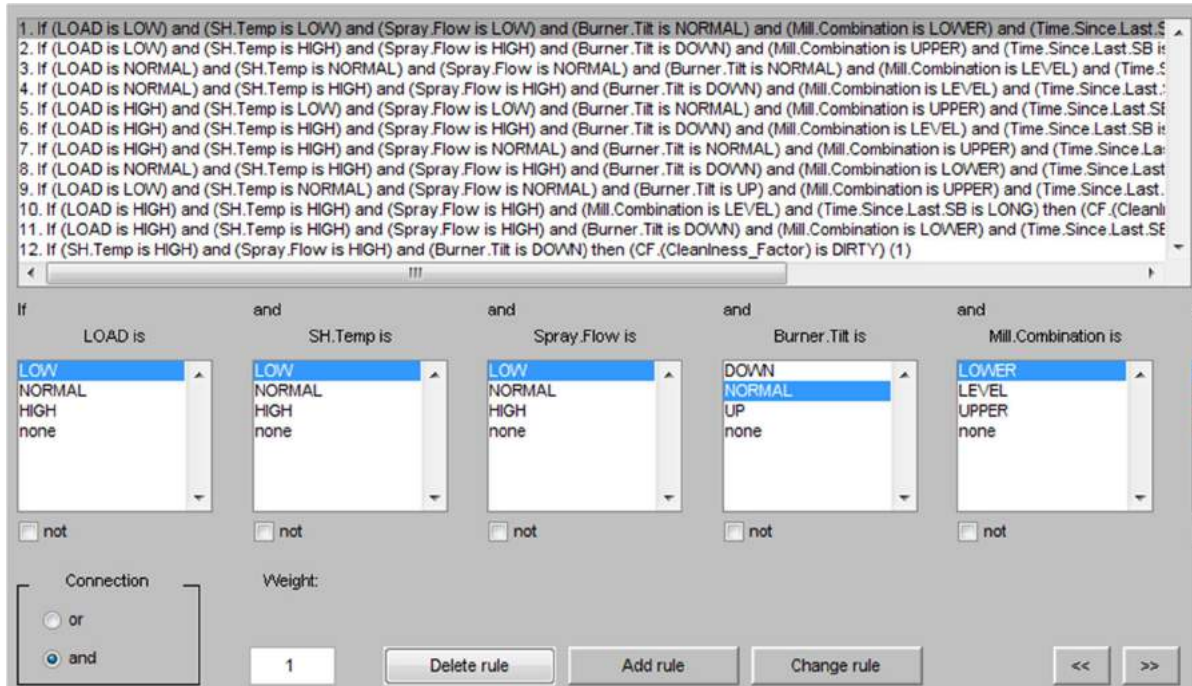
1. If (LOAD is LOW) and (SH.Temp is LOW) and (Spray.Flow is LOW) and (Burner.Tilt is NORMAL) and (Mill.Combination is LOWER) and (Time.Since.Last.S
2. If (LOAD is LOW) and (SH.Temp is HIGH) and (Spray.Flow is HIGH) and (Burner.Tilt is DOWN) and (Mill.Combination is UPPER) and (Time.Since.Last.SB i
3. If (LOAD is NORMAL) and (SH.Temp is NORMAL) and (Spray.Flow is NORMAL) and (Burner.Tilt is NORMAL) and (Mill.Combination is LEVEL) and (Time.S
4. If (LOAD is NORMAL) and (SH.Temp is HIGH) and (Spray.Flow is HIGH) and (Burner.Tilt is DOWN) and (Mill.Combination is LEVEL) and (Time.Since.Last.
5. If (LOAD is HIGH) and (SH.Temp is LOW) and (Spray.Flow is LOW) and (Burner.Tilt is NORMAL) and (Mill.Combination is UPPER) and (Time.Since.Last.SE
6. If (LOAD is HIGH) and (SH.Temp is HIGH) and (Spray.Flow is HIGH) and (Burner.Tilt is DOWN) and (Mill.Combination is LEVEL) and (Time.Since.Last.SB i
7. If (LOAD is HIGH) and (SH.Temp is HIGH) and (Spray.Flow is NORMAL) and (Burner.Tilt is NORMAL) and (Mill.Combination is UPPER) and (Time.Since.La
8. If (LOAD is NORMAL) and (SH.Temp is HIGH) and (Spray.Flow is HIGH) and (Burner.Tilt is DOWN) and (Mill.Combination is LOWER) and (Time.Since.Last
9. If (LOAD is LOW) and (SH.Temp is NORMAL) and (Spray.Flow is NORMAL) and (Burner.Tilt is UP) and (Mill.Combination is UPPER) and (Time.Since.Last.
10. If (LOAD is HIGH) and (SH.Temp is HIGH) and (Spray.Flow is HIGH) and (Mill.Combination is LEVEL) and (Time.Since.Last.SB is LONG) then (CF.(Cleanli
11. If (LOAD is HIGH) and (SH.Temp is HIGH) and (Spray.Flow is HIGH) and (Burner.Tilt is DOWN) and (Mill.Combination is LOWER) and (Time.Since.Last.SE
12. If (SH.Temp is HIGH) and (Spray.Flow is HIGH) and (Burner.Tilt is DOWN) then (CF.(Cleanliness_Factor) is DIRTY) (1)

If
LOAD is
LOW
NORMAL
HIGH
none
not

and
SH.Temp is
LOW
NORMAL
HIGH
none
not

and
Spray.Flow is
LOW
NORMAL
HIGH
none
not

and
Burner.Tilt is
DOWN
NORMAL
UP
none
not

and
Mill.Combination is
LOWER
LEVEL
UPPER
none
not

Connection
or
and

Weight:
1

Delete rule
Add rule
Change rule
<<
>>